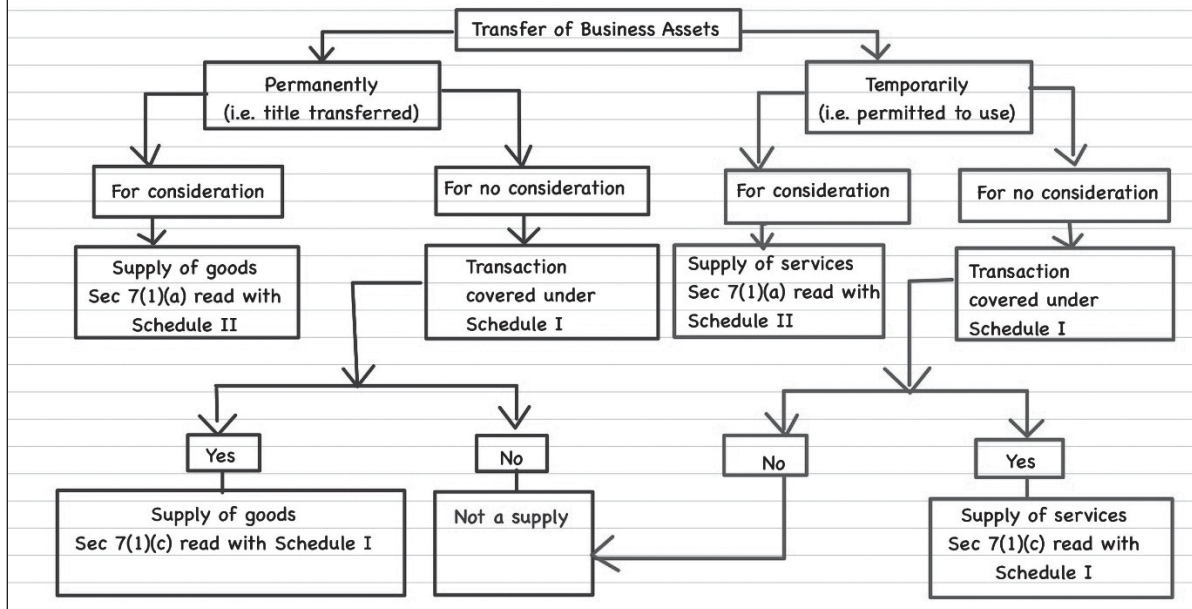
Transfer of Business Assets

Permanently (i.e. title transferred)

Temporarily (i.e. permitted to use)

For consideration

For no consideration

For consideration

For no consideration

Supply of goods Sec 7(1)(a) read with Schedule II

Transaction covered under Schedule I

Supply of services Sec 7(1)(a) read with Schedule II

Transaction covered under Schedule I

Yes

No

No

Yes

Supply of goods Sec 7(1)(c) read with Schedule I

Not a supply

Supply of services Sec 7(1)(c) read with Schedule I